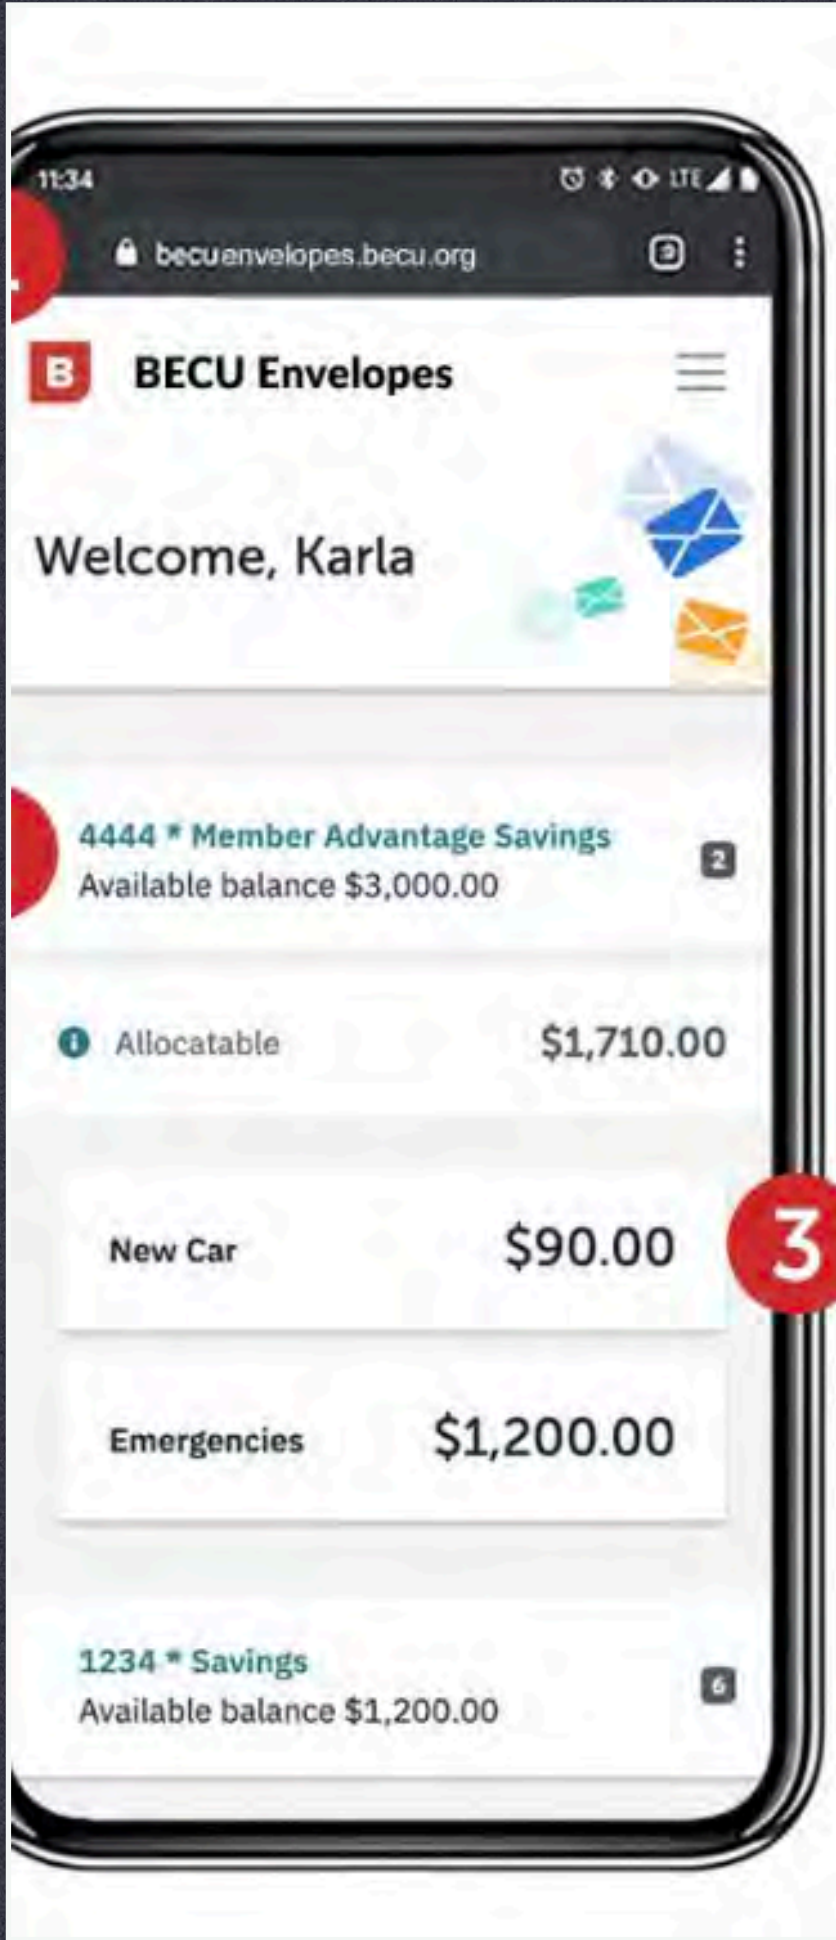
11:34

LTE

becuenvelopes.becu.org

2

B

BECU Envelopes

Welcome, Karla

4444 * Member Advantage Savings
Available balance $3,000.00

2

Allocatable $1,710.00

New Car $90.00

3

Emergencies $1,200.00

1234 * Savings
Available balance $1,200.00

6